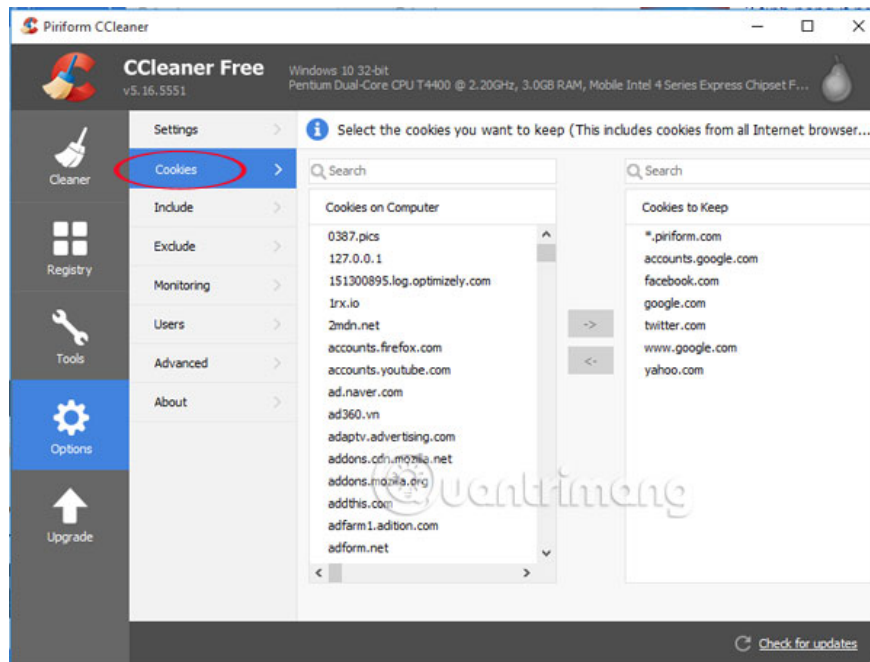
Piriform CCleaner

CCleaner Free
v5.16.5551

Windows 10 32-bit
Pentium Dual-Core CPU T4400 @ 2.20GHz, 3.0GB RAM, Mobile Intel 4 Series Express Chipset F...

Cleaner

Registry

Tools

Options

Upgrade

Settings

Cookies

Include

Exclude

Monitoring

Users

Advanced

About

Select the cookies you want to keep (This includes cookies from all Internet browser...

Search

Cookies on Computer

0387.pics
127.0.0.1
151300895.log.optimizely.com
1rx.io
2mdn.net
accounts.firefox.com
accounts.youtube.com
ad.naver.com
ad360.vn
adaptv.advertising.com
addons.cdn.mozilla.net
addons.mozilla.org
addthis.com
adfarm1.adition.com
adform.net

->

<-

Search

Cookies to Keep

*.piriform.com
accounts.google.com
facebook.com
google.com
twitter.com
www.google.com
yahoo.com

quantrimang

Check for updates